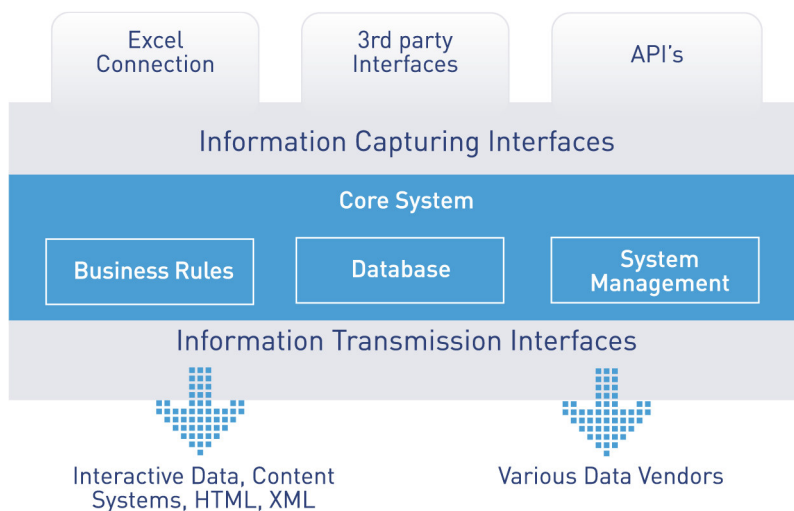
Excel Connection

3rd party Interfaces

API's

Information Capturing Interfaces

Core System

Business Rules

Database

System Management

Information Transmission Interfaces

Interactive Data, Content Systems, HTML, XML

Various Data Vendors